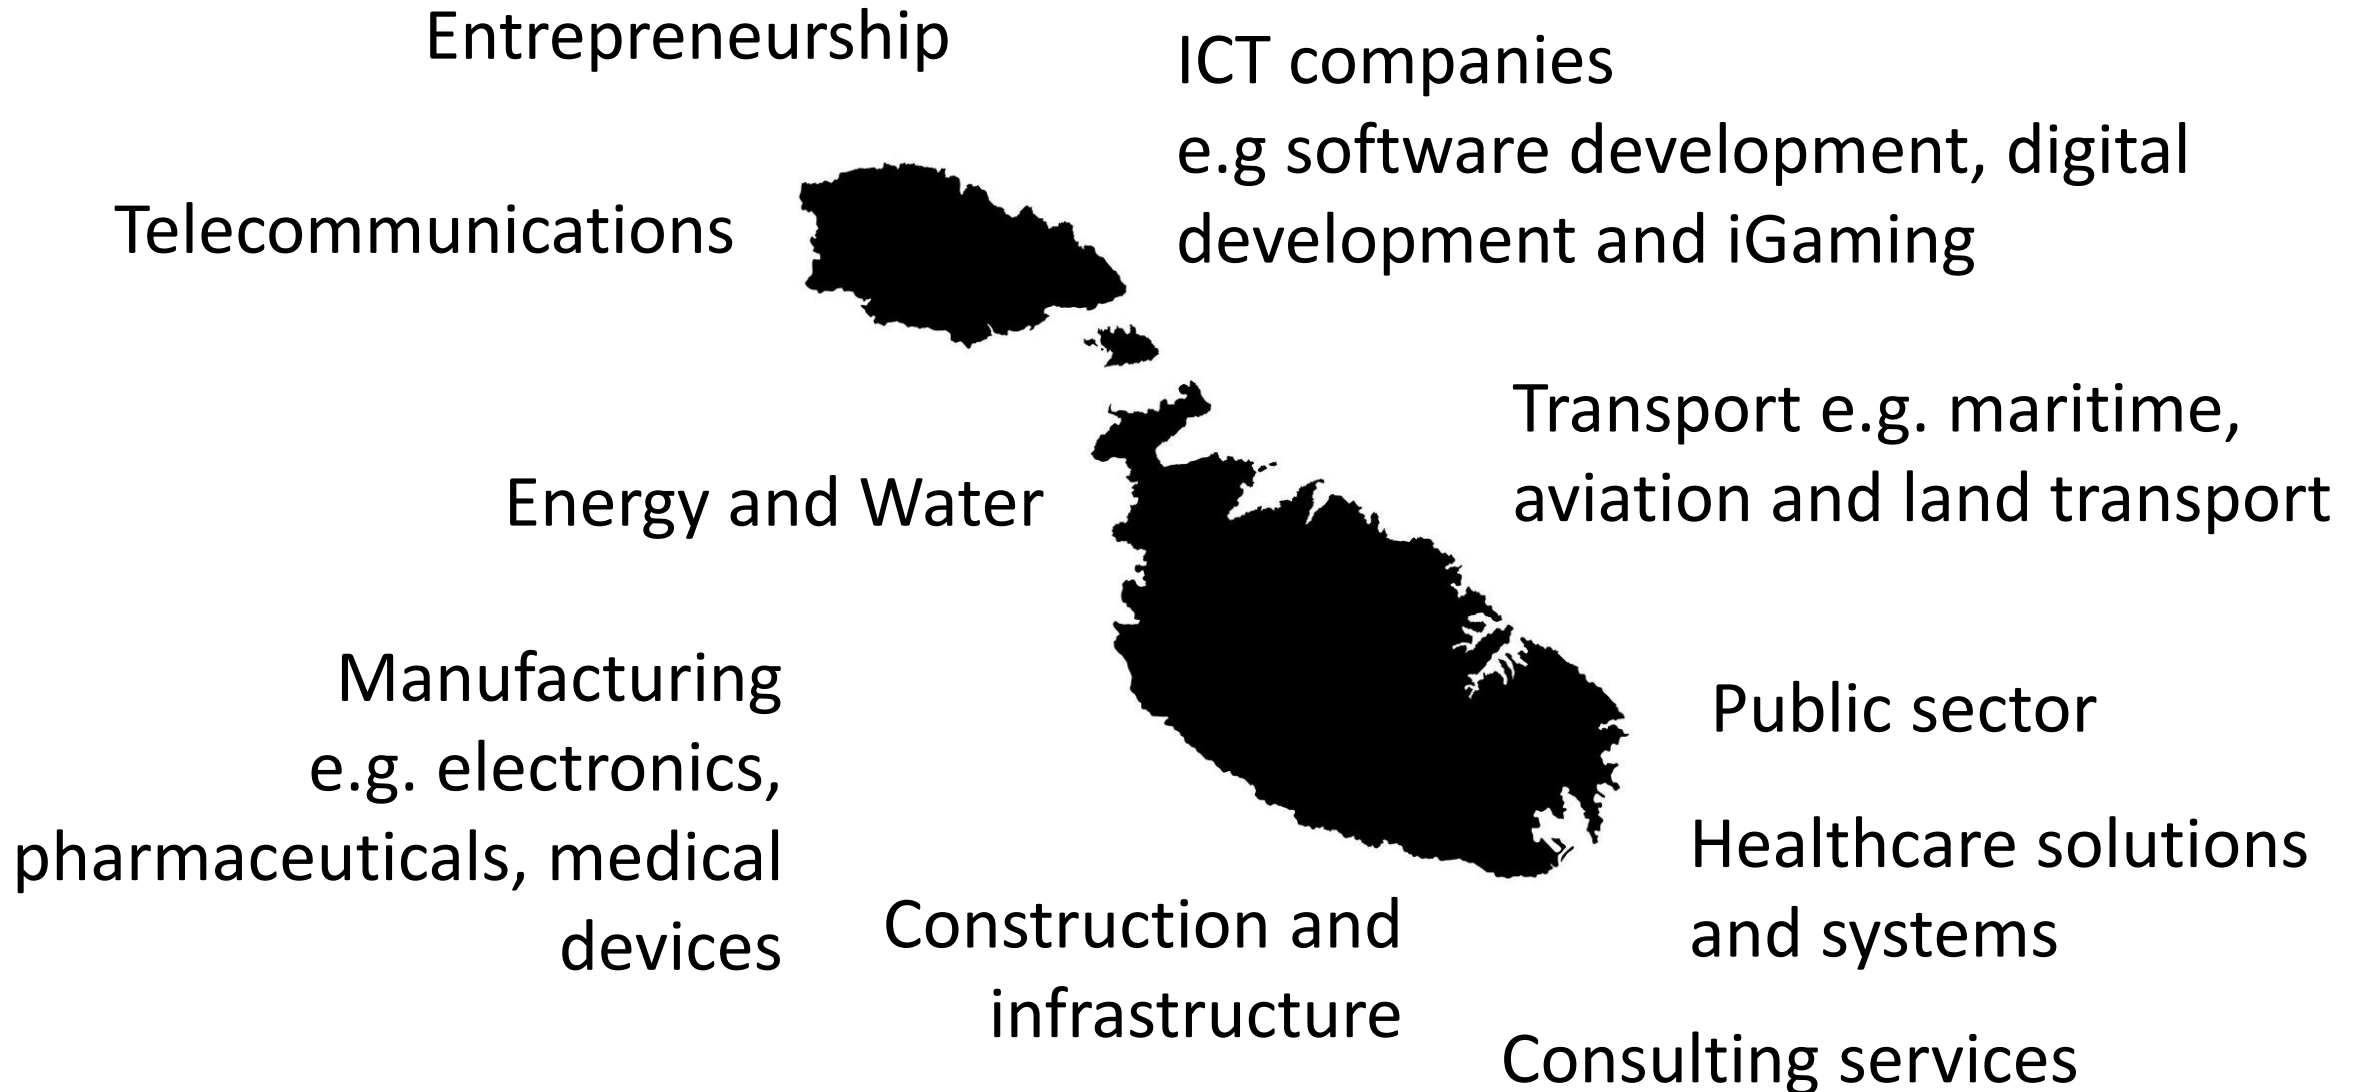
Entrepreneurship

ICT companies
e.g software development, digital development and iGaming

Telecommunications

Transport e.g. maritime, aviation and land transport

Energy and Water

Manufacturing
e.g. electronics, pharmaceuticals, medical devices

Public sector

Healthcare solutions and systems

Construction and infrastructure

Consulting services